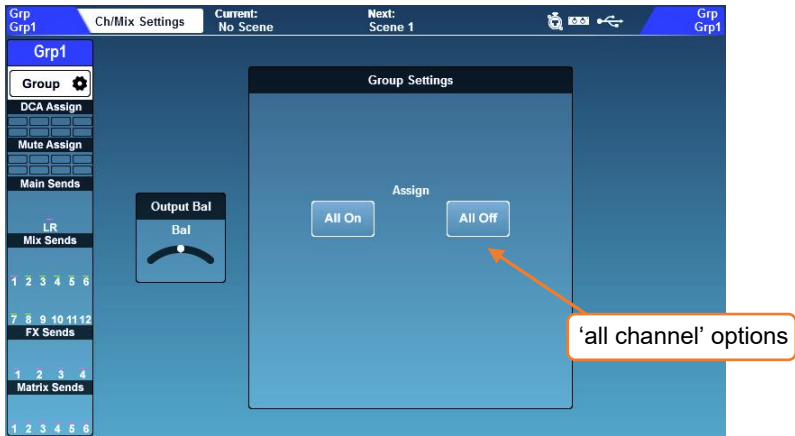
Grp
Grp1

Ch/Mix Settings

Current:
No Scene

Next:
Scene 1

Grp
Grp1

Grp1

Group

DCA Assign

Mute Assign

Main Sends

LR

Mix Sends

1 2 3 4 5 6

7 8 9 10 11 12

FX Sends

1 2 3 4

Matrix Sends

1 2 3 4 5 6

Output Bal

Bal

Group Settings

Assign

All On

All Off

'all channel' options